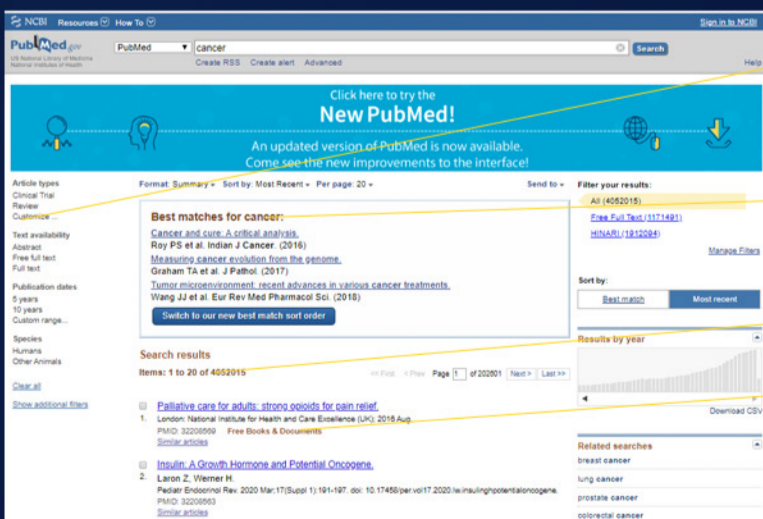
NCBI Resources How To

Sign in to NCBI

PubMed.gov
US National Library of Medicine National Institutes of Health

PubMed cancer

Search

Create RSS Create alert Advanced

Help

Click here to try the
New PubMed!

An updated version of PubMed is now available.
Come see the new improvements to the interface!

Article types
Clinical Trial
Review
Customize ...

Text availability
Abstract
Free full text
Full text

Publication dates
5 years
10 years
Custom range...

Species
Humans
Other Animals

Clear all

Show additional filters

Format: Summary Sort by: Most Recent Per page: 20

Send to

Best matches for cancer:
Cancer and cure: A critical analysis.
Roy PS et al. Indian J Cancer. (2016)
Measuring cancer evolution from the genome.
Graham TA et al. J Pathol. (2017)
Tumor microenvironment: recent advances in various cancer treatments.
Wang JJ et al. Eur Rev Med Pharmacol Sci. (2018)

Switch to our new best match sort order

Search results

Items: 1 to 20 of 4052015

<< First < Prev Page 1 of 202601 Next > Last >>

1. Palliative care for adults: strong opioids for pain relief.
London: National Institute for Health and Care Excellence (UK); 2016 Aug.
PMID: 32208569 Free Books & Documents
Similar articles

2. Insulin: A Growth Hormone and Potential Oncogene.
Laron Z, Werner H.
Pediatr Endocrinol Rev. 2020 Mar;17(Suppl 1):191-197. doi: 10.17458/per.vol17.2020.lw.insulinghpotentialoncogene.
PMID: 32208563
Similar articles

Filter your results:
All (4052015)
Free Full Text (1171491)
HINARI (1912094)

Manage Filters

Sort by:
Best match Most recent

Results by year

Download CSV

Related searches
breast cancer
lung cancer
prostate cancer
colorectal cancer